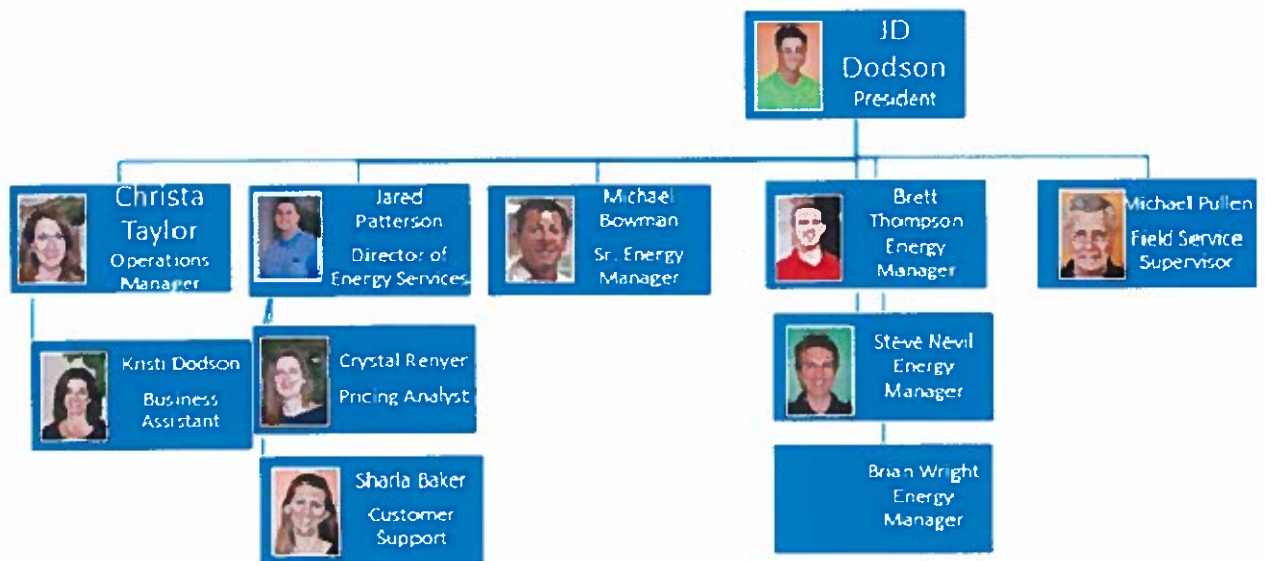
JD Dodson
President

Christa Taylor
Operations Manager

Jared Patterson
Director of Energy Services

Michael Bowman
Sr. Energy Manager

Brett Thompson
Energy Manager

Michael Pullen
Field Service Supervisor

Kristi Dodson
Business Assistant

Crystal Renyer
Pricing Analyst

Sharla Baker
Customer Support

Steve Nevil
Energy Manager

Brian Wright
Energy Manager